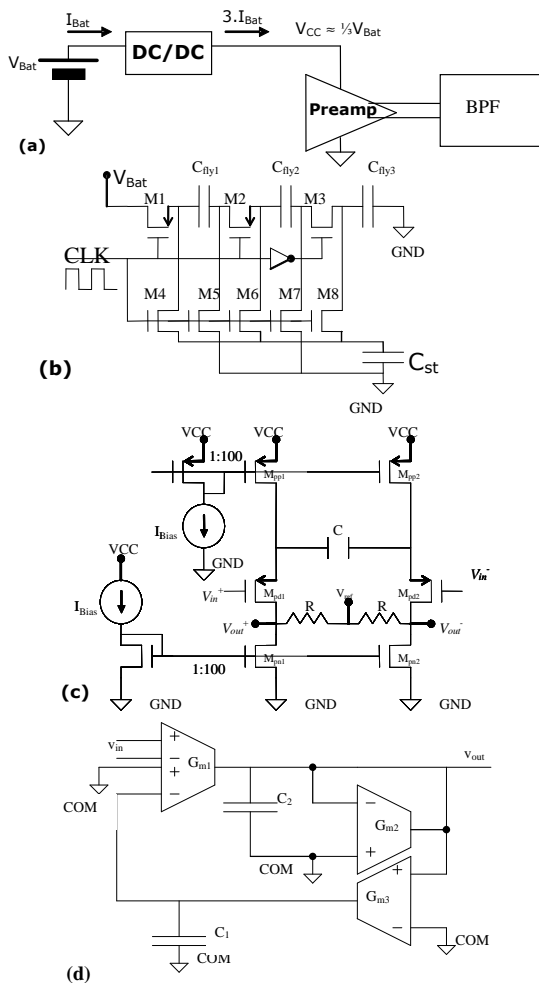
$I_{Bat}$

$3.I_{Bat}$

$V_{CC} \approx \frac{1}{3}V_{Bat}$

$V_{Bat}$

DC/DC

Preamp

BPF

(a)

$V_{Bat}$

$C_{fly1}$

$C_{fly2}$

$C_{fly3}$

M1

M2

M3

CLK

GND

M4

M5

M6

M7

M8

(b)

$C_{st}$

GND

VCC

VCC

VCC

1:100

$M_{pp1}$

$M_{pp2}$

$I_{Bias}$

C

GND

VCC

$V_{in}^{+}$

$M_{pd1}$

$V_{ref}$

$M_{pd2}$

$V_{in}^{-}$

$I_{Bias}$

$V_{out}^{+}$

R

R

$V_{out}^{-}$

1:100

$M_{pn1}$

$M_{pn2}$

(c)

GND

GND

GND

$v_{in}$

+

−

+

−

$G_{m1}$

$v_{out}$

COM

$C_2$

−

$G_{m2}$

+

COM

+

$G_{m3}$

−

COM

$C_1$

COM

(d)